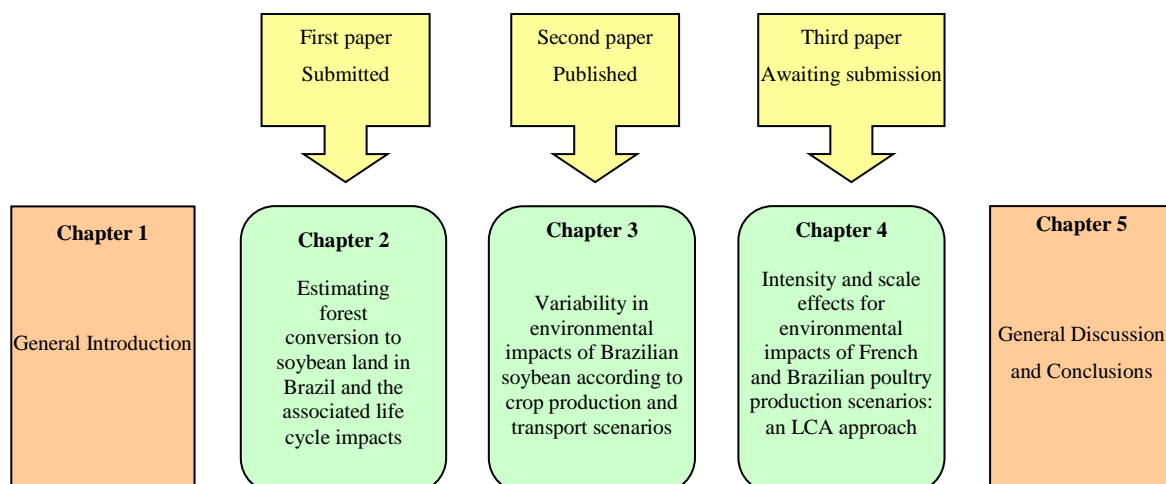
First paper
Submitted

Second paper
Published

Third paper
Awaiting submission

Chapter 1

General Introduction

Chapter 2

Estimating forest conversion to soybean land in Brazil and the associated life cycle impacts

Chapter 3

Variability in environmental impacts of Brazilian soybean according to crop production and transport scenarios

Chapter 4

Intensity and scale effects for environmental impacts of French and Brazilian poultry production scenarios: an LCA approach

Chapter 5

General Discussion and Conclusions